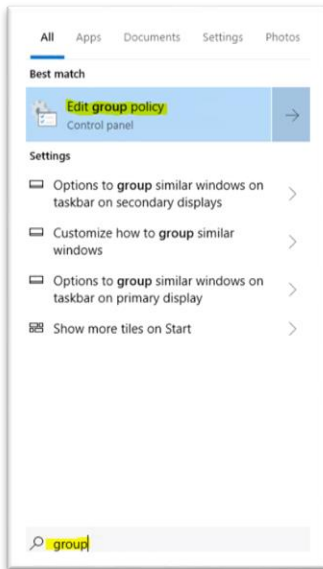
All Apps Documents Settings Photos

Best match

Edit group policy
Control panel

Settings

Options to group similar windows on taskbar on secondary displays

Customize how to group similar windows

Options to group similar windows on taskbar on primary display

Show more tiles on Start

group